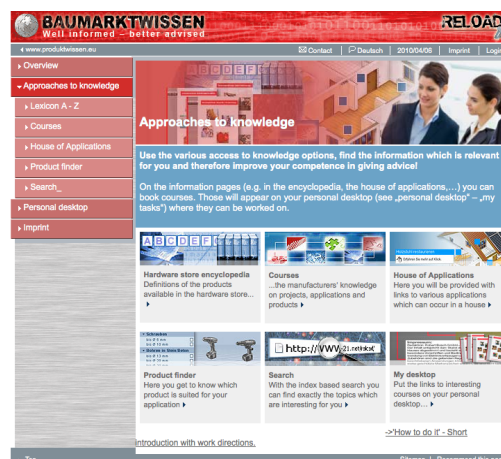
BAUMARKTWISSEN
Well informed – better advised
RELOAD

www.produktwissen.eu
Contact | Deutsch | 2010/04/06 | Imprint | Login

Overview
Approaches to knowledge
Lexicon A - Z
Courses
House of Applications
Product finder
Search_
Personal desktop
Imprint

Approaches to knowledge

Use the various access to knowledge options, find the information which is relevant for you and therefore improve your competence in giving advice!

On the information pages (e.g. in the encyclopedia, the house of applications,...) you can book courses. Those will appear on your personal desktop (see „personal desktop" – „my tasks") where they can be worked on.

A B C D E F

Hardware store encyclopedia
Definitions of the products available in the hardware store...

Courses
...the manufacturers' knowledge on projects, applications and products

House of Applications
Here you will be provided with links to various applications which can occur in a house

Product finder
Here you get to know which product is suited for your application

http://www.
Search
With the index based search you can find exactly the topics which are interesting for you

My desktop
Put the links to interesting courses on your personal desktop...

->'How to do it' - Short introduction with work directions.

Top
Sitemap | Recommend this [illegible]